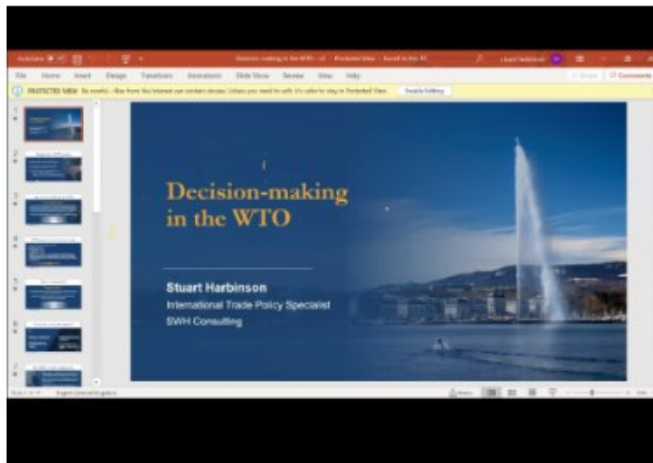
Decision-making in the WTO

Stuart Harbinson
International Trade Policy Specialist
SWH Consulting

File Home Insert Design Transitions Animations Slide Show Review View Help

PROTECTED VIEW Be careful—files from the Internet can contain viruses. Unless you need to edit, it's safer to stay in Protected View. Enable Editing

Share Comments